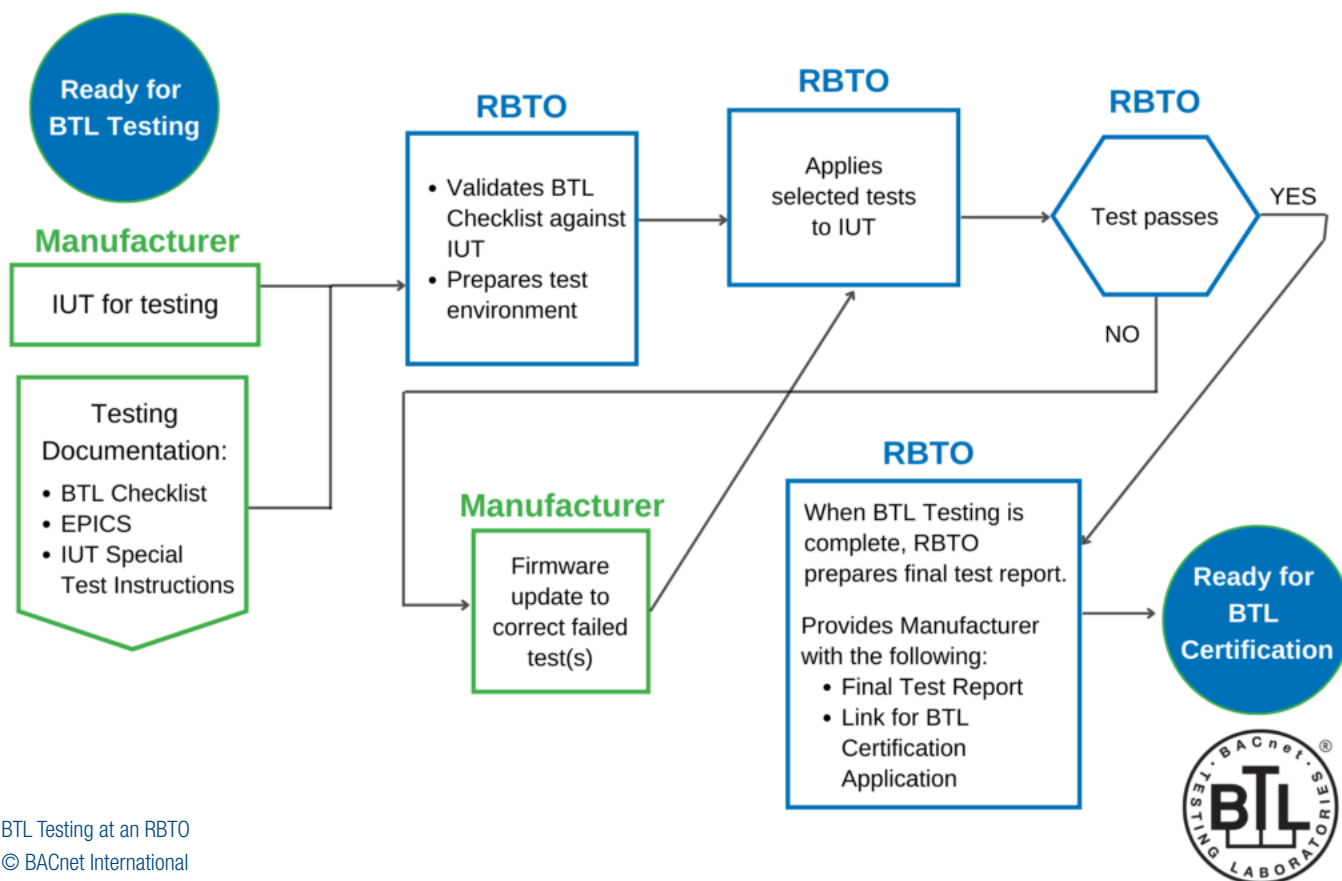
Ready for BTL Testing

Manufacturer

IUT for testing

Testing Documentation:

- BTL Checklist
- EPICS
- IUT Special Test Instructions

RBTO

- Validates BTL Checklist against IUT
- Prepares test environment

RBTO

Applies selected tests to IUT

RBTO

Test passes

YES

NO

Manufacturer

Firmware update to correct failed test(s)

RBTO

When BTL Testing is complete, RBTO prepares final test report.

Provides Manufacturer with the following:

- Final Test Report
- Link for BTL Certification Application

Ready for BTL Certification

BACnet ® TESTING LABORATORIES BTL

BTL Testing at an RBTO
© BACnet International